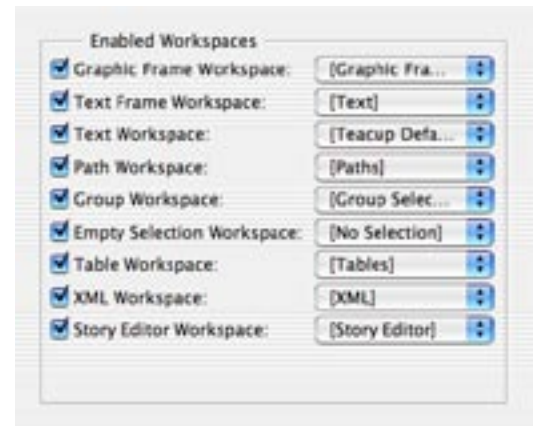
Enabled Workspaces

Graphic Frame Workspace: [Graphic Fra...

Text Frame Workspace: [Text]

Text Workspace: [Teacup Defa...

Path Workspace: [Paths]

Group Workspace: [Group Selec...

Empty Selection Workspace: [No Selection]

Table Workspace: [Tables]

XML Workspace: [XML]

Story Editor Workspace: [Story Editor]